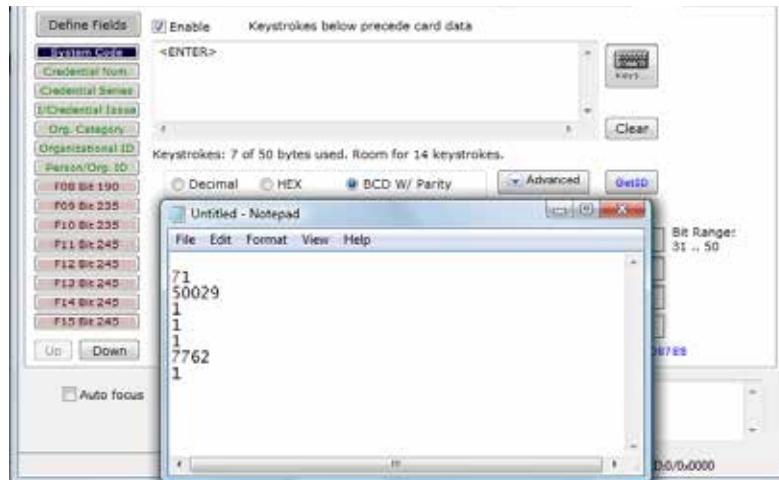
Define Fields

Enable Keystrokes below precede card data

<ENTER>

Keys...

Clear

System Code

Credential Num

Credential Series

I/Credential Issue

Org. Category

Organizational ID

Person/Org. ID

F08 Bit 190

F09 Bit 235

F10 Bit 235

F11 Bit 245

F12 Bit 245

F13 Bit 245

F14 Bit 245

F15 Bit 245

Up Down

Keystrokes: 7 of 50 bytes used. Room for 14 keystrokes.

Decimal HEX BCD W/ Parity Advanced GetID

Untitled - Notepad

File Edit Format View Help

71
50029
1
1
1
7762
1

Bit Range: 31 .. 50

Auto focus

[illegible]0:0/0x0000